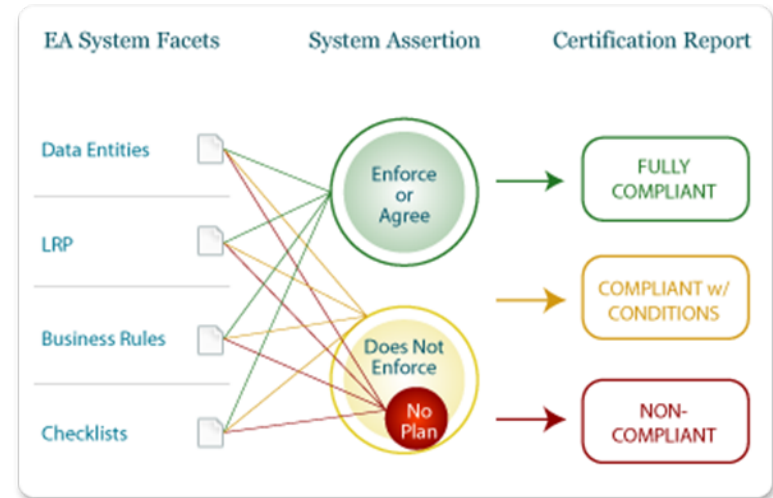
EA System Facets

System Assertion

Certification Report

Data Entities

LRP

Business Rules

Checklists

Enforce or Agree

Does Not Enforce

No Plan

FULLY COMPLIANT

COMPLIANT w/ CONDITIONS

NON-COMPLIANT